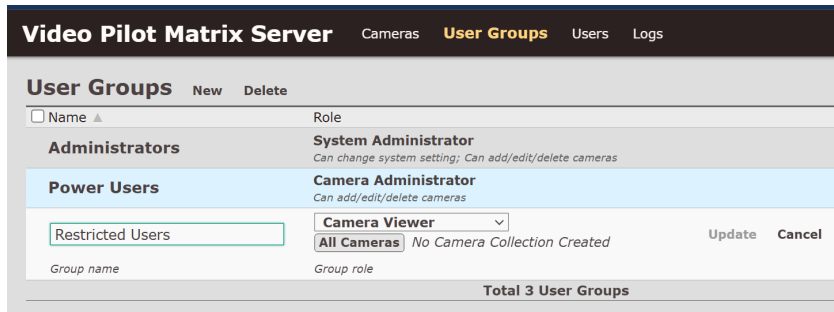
Video Pilot Matrix Server Cameras User Groups Users Logs

User Groups New Delete

| Name ▲ | Role | |
|---|---|---|
| Administrators | System Administrator<br>Can change system setting; Can add/edit/delete cameras | |
| Power Users | Camera Administrator<br>Can add/edit/delete cameras | |
| Restricted Users<br>Group name | Camera Viewer<br>All Cameras No Camera Collection Created<br>Group role | Update Cancel |
| | Total 3 User Groups | |